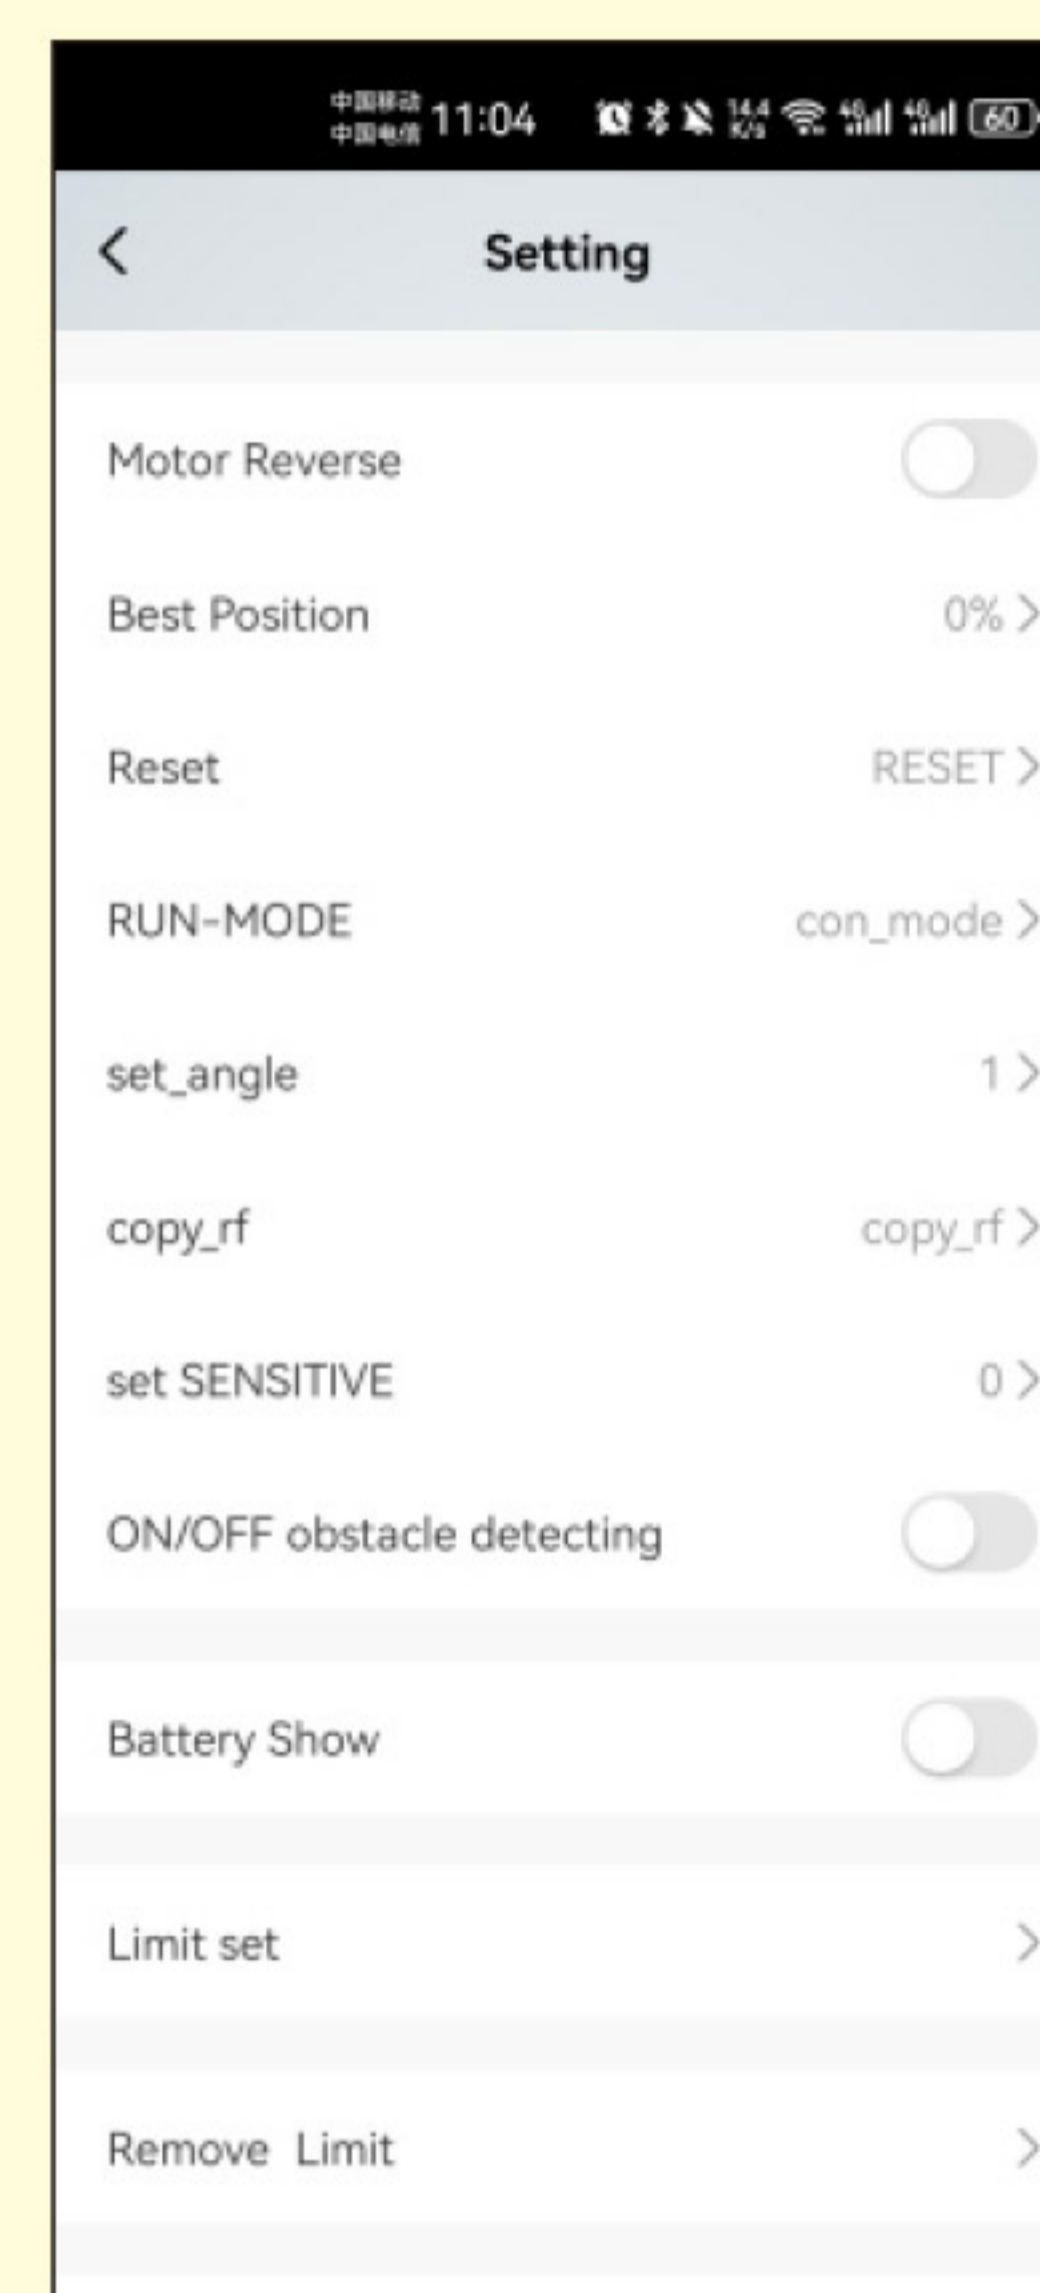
中国移动
中国电信 11:04 14.4 K/s 4G 4G 60

<

Setting

Motor Reverse

Best Position 0% >

Reset RESET >

RUN-MODE con_mode >

set_angle 1 >

copy_rf copy_rf >

set SENSITIVE 0 >

ON/OFF obstacle detecting

Battery Show

Limit set >

Remove Limit >